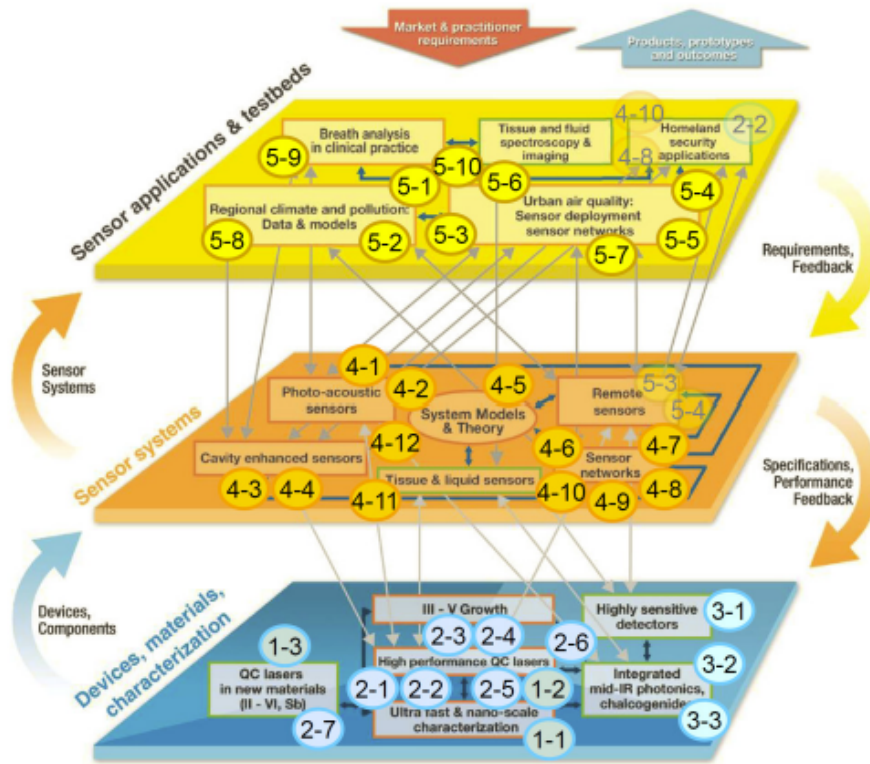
Market & practitioner requirements

Products, prototypes and outcomes

Sensor applications & testbeds

Breath analysis in clinical practice

Tissue and fluid spectroscopy & imaging

Homeland security applications

4-10

2-2

4-8

5-9

5-10

5-1

5-6

5-4

Regional climate and pollution: Data & models

Urban air quality: Sensor deployment sensor networks

5-8

5-2

5-3

5-7

5-5

Requirements, Feedback

Sensor Systems

4-1

4-5

Photo-acoustic sensors

4-2

System Models & Theory

Remote sensors

5-3

5-4

Sensor systems

4-12

4-6

4-7

Cavity enhanced sensors

Sensor networks

Tissue & liquid sensors

4-3

4-4

4-11

4-10

4-9

4-8

Specifications, Performance Feedback

Devices, Components

Devices, materials, characterization

III - V Growth

Highly sensitive detectors

3-1

1-3

2-3

2-4

2-6

High performance QC lasers

QC lasers in new materials (II - VI, Sb)

Integrated mid-IR photonics, chalcogenide

3-2

2-1

2-2

2-5

1-2

2-7

Ultra fast & nano-scale characterization

3-3

1-1